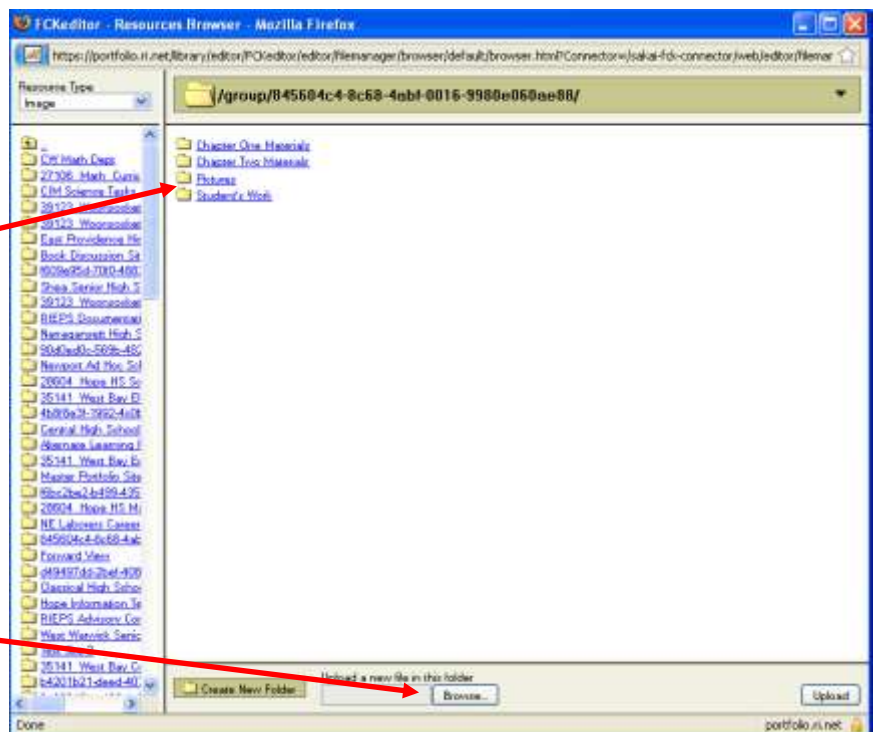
FCKeditor - Resources Browser - Mozilla Firefox

https://portfolio.ri.net/library/editor/FCKeditor/editor/filemanager/browser/default/browser.html?Connector=/sakai-fck-connector/web/editor/filemar

Resource Type
Image

/group/845604c4-8c68-4ab4-0016-9980e060ae88/

..
CW Math Dept
27306_Math_Curric
CIM Science Tasks
39123_Woonsocket
39123_Woonsocket
East Providence Hi
Book Discussion Si
f609e95d-70f0-460
Shea Senior High S
39123_Woonsocket
RIEPS Documentati
Narragansett High S
90d0ad0c-569b-482
Newport Ad Hoc Sch
28604_Hope HS Sc
35141_West Bay El
4b8f6a3f-7992-4e0
Central High School
Alternate Learning
35141_West Bay Ed
Master Portfolio Site
f6bc2be2-b499-435
28604_Hope HS Ma
NE Laborers Career
845604c4-8c68-4ab
Forward View
d49497dd-2bef-408
Classical High Scho
Hope Information Te
RIEPS Advisory Cor
West Warwick Senio
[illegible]
35141_West Bay Co
b4201b21-deed-40

Chapter One Materials
Chapter Two Materials
Pictures
Student's Work

Create New Folder
Upload a new file in this folder
Browse...
Upload

Done
portfolio.ri.net